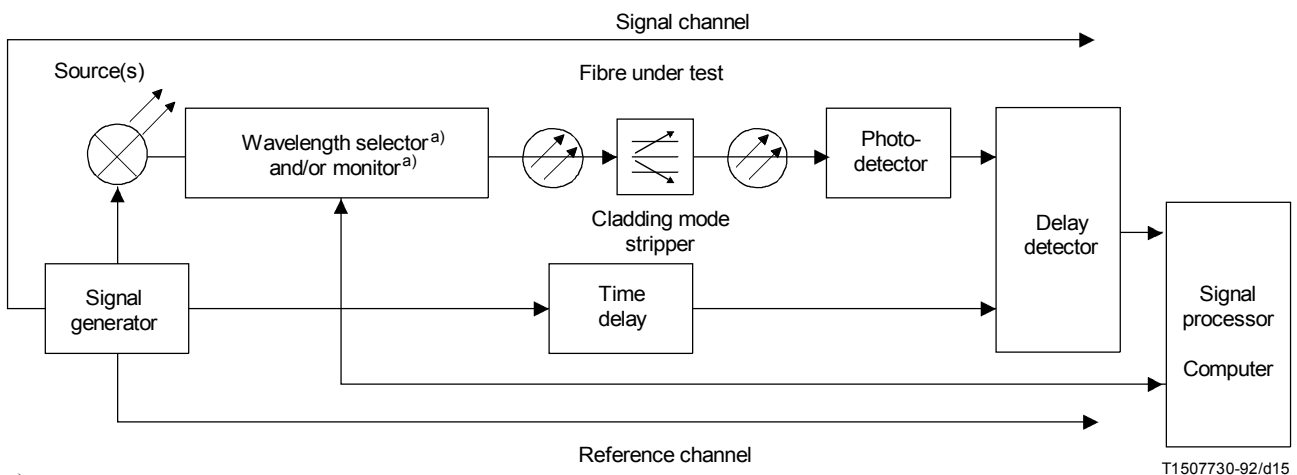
Signal channel

Source(s)

Fibre under test

Wavelength selector$^{a)}$ and/or monitor$^{a)}$

Photodetector

Cladding mode stripper

Delay detector

Signal generator

Time delay

Signal processor

Computer

Reference channel

T1507730-92/d15